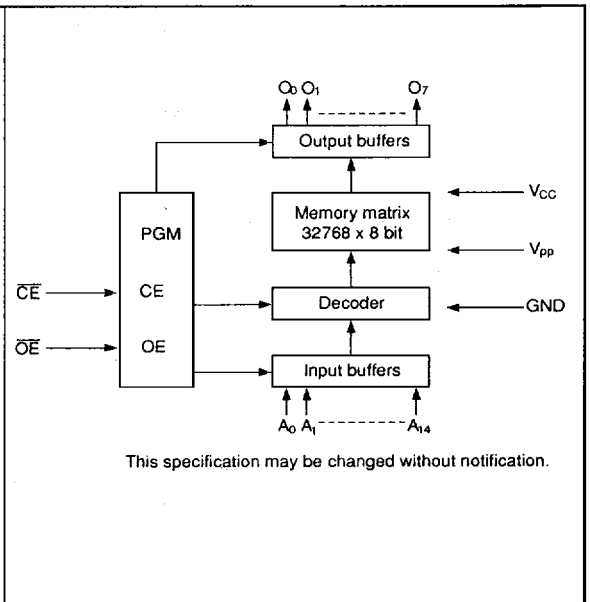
$O_0$ $O_1$ $O_7$

Output buffers

$V_{CC}$

PGM

Memory matrix 32768 x 8 bit

$V_{pp}$

$\overline{CE}$

CE

Decoder

GND

$\overline{OE}$

OE

Input buffers

$A_0$ $A_1$ $A_{14}$

This specification may be changed without notification.